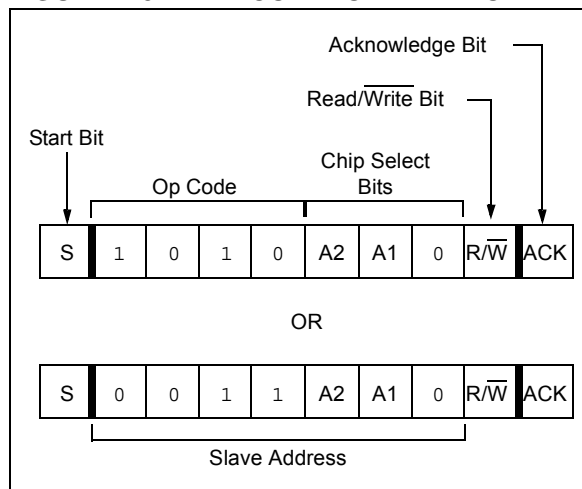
Acknowledge Bit

Read/$\overline{\text{Write}}$ Bit

Start Bit

Op Code

Chip Select Bits

| S | 1 | 0 | 1 | 0 | A2 | A1 | 0 | R/$\overline{\text{W}}$ | ACK |
|---|---|---|---|---|---|---|---|---|---|

OR

| S | 0 | 0 | 1 | 1 | A2 | A1 | 0 | R/$\overline{\text{W}}$ | ACK |
|---|---|---|---|---|---|---|---|---|---|

Slave Address